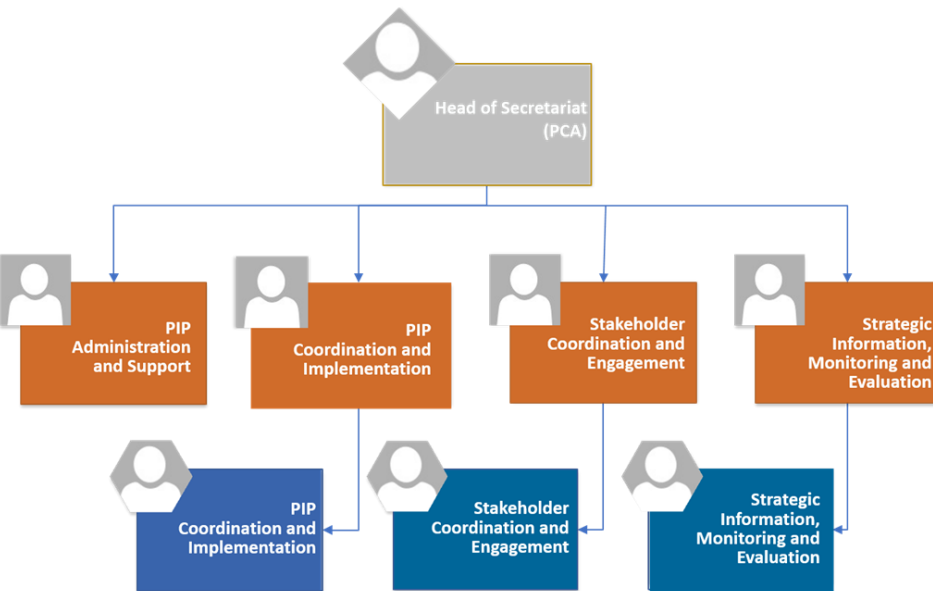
Head of Secretariat (PCA)

PIP Administration and Support

PIP Coordination and Implementation

Stakeholder Coordination and Engagement

Strategic Information, Monitoring and Evaluation

PIP Coordination and Implementation

Stakeholder Coordination and Engagement

Strategic Information, Monitoring and Evaluation